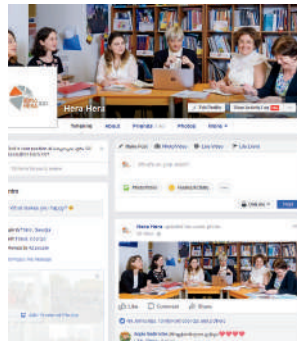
Hera Hera

Timeline About Friends Photos More

Edit Profile View Activity Log

What makes you happy?

Make Post Photo/Video Live Video Life Event

What's on your mind?

Photo/Video Feeling/Activity

Hera Hera updated her cover photo.

Like Comment Share

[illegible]

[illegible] ❤❤❤❤

Add Featured Photos